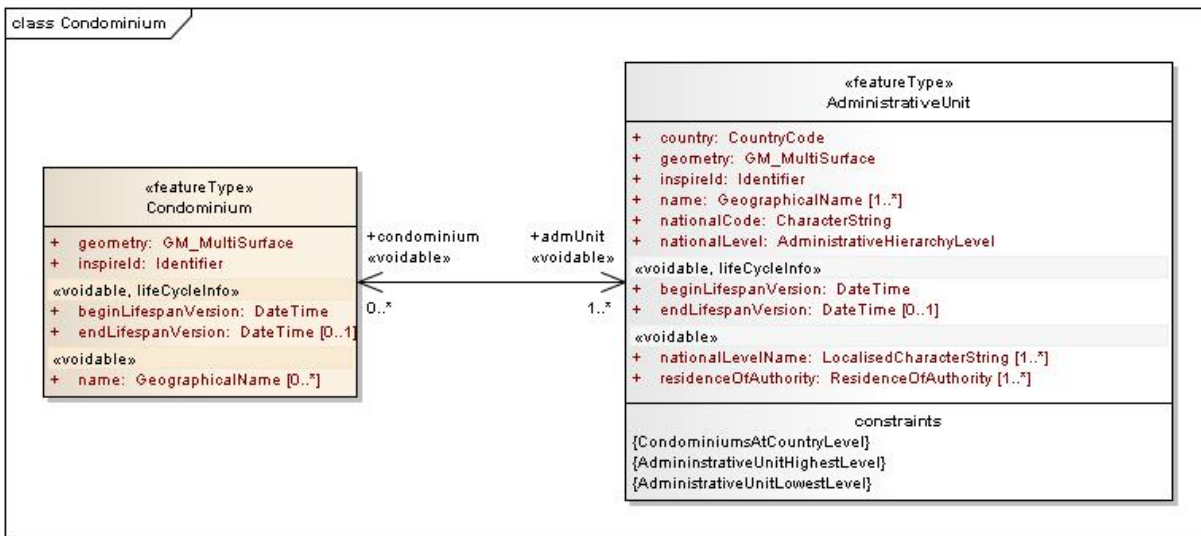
class Condominium

«featureType»
Condominium

+ geometry: GM_MultiSurface
+ inspireId: Identifier

«voidable, lifeCycleInfo»
+ beginLifespanVersion: DateTime
+ endLifespanVersion: DateTime [0..1]

«voidable»
+ name: GeographicalName [0..*]

+condominium
«voidable»
0..*

+admUnit
«voidable»
1..*

«featureType»
AdministrativeUnit

+ country: CountryCode
+ geometry: GM_MultiSurface
+ inspireId: Identifier
+ name: GeographicalName [1..*]
+ nationalCode: CharacterString
+ nationalLevel: AdministrativeHierarchyLevel

«voidable, lifeCycleInfo»
+ beginLifespanVersion: DateTime
+ endLifespanVersion: DateTime [0..1]

«voidable»
+ nationalLevelName: LocalisedCharacterString [1..*]
+ residenceOfAuthority: ResidenceOfAuthority [1..*]

constraints
{CondominiumsAtCountryLevel}
{AdmininstrativeUnitHighestLevel}
{AdministrativeUnitLowestLevel}